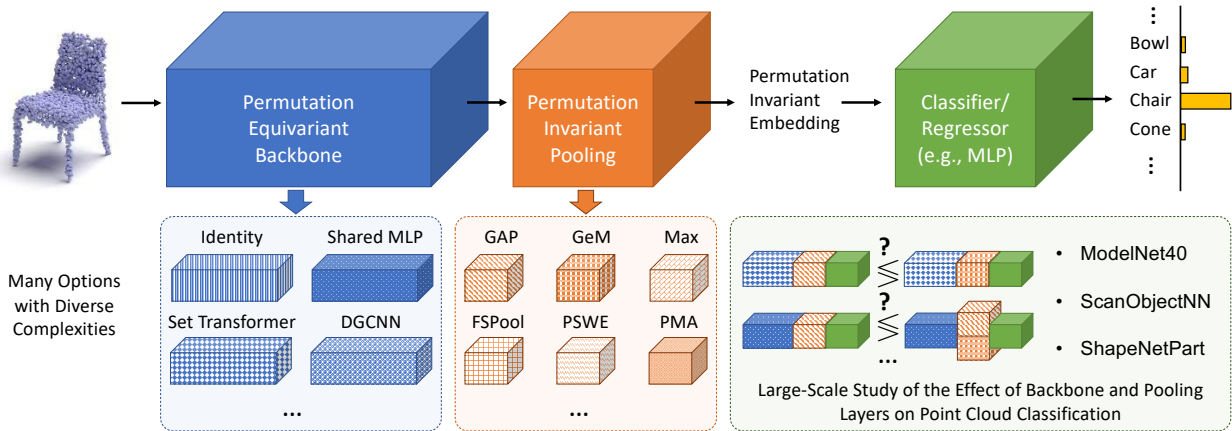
Permutation Equivariant Backbone

Permutation Invariant Pooling

Permutation Invariant Embedding

Classifier/ Regressor (e.g., MLP)

⋮
Bowl
Car
Chair
Cone
⋮

Many Options with Diverse Complexities

Identity
Shared MLP
Set Transformer
DGCNN
...

GAP
GeM
Max
FSPool
PSWE
PMA
...

?
$\lessgtr$
?
$\lessgtr$
...

• ModelNet40
• ScanObjectNN
• ShapeNetPart

Large-Scale Study of the Effect of Backbone and Pooling Layers on Point Cloud Classification